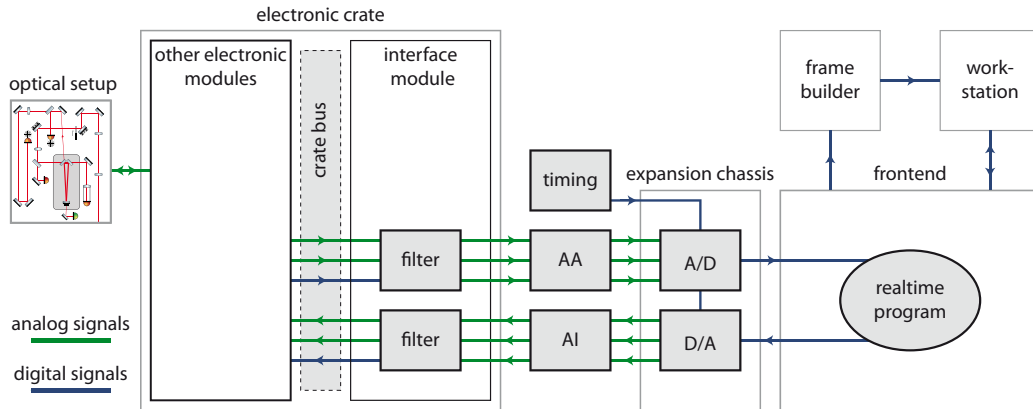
electronic crate

optical setup

other electronic modules

crate bus

interface module

frame builder

work-station

timing

expansion chassis

frontend

filter

AA

A/D

realtime program

filter

AI

D/A

analog signals

digital signals